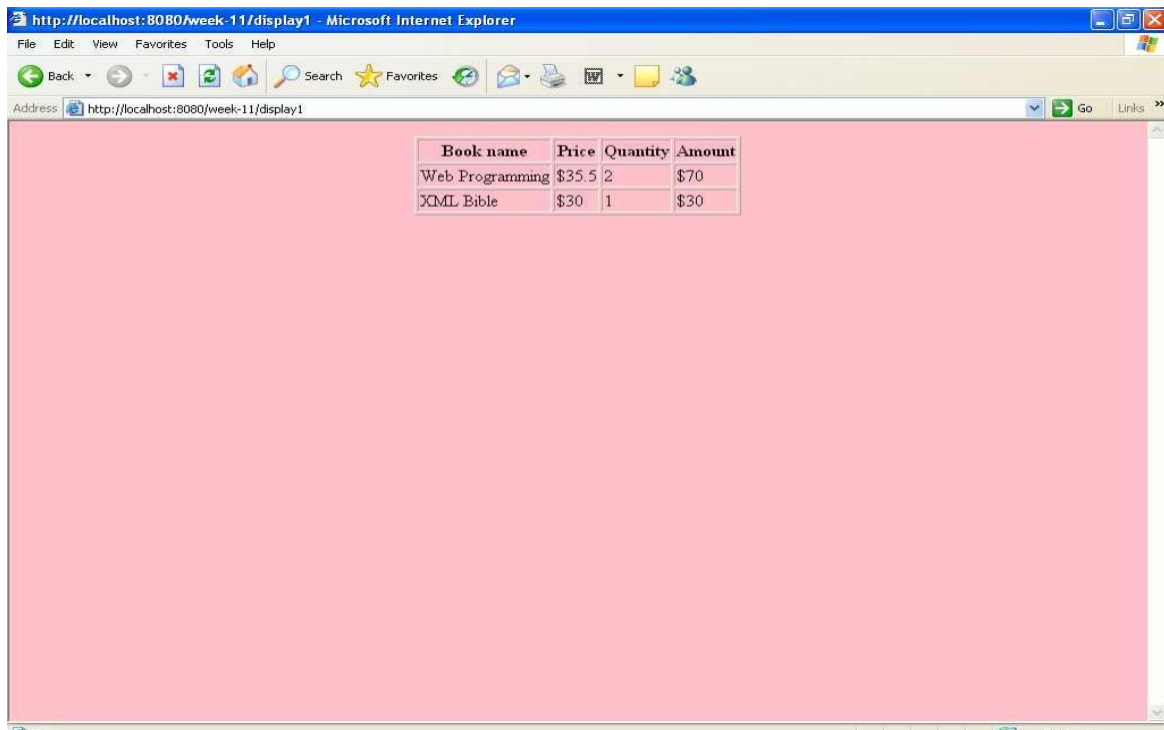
http://localhost:8080/week-11/display1 - Microsoft Internet Explorer

File Edit View Favorites Tools Help

Back Search Favorites

Address http://localhost:8080/week-11/display1 Go Links

| Book name | Price | Quantity | Amount |
|---|---|---|---|
| Web Programming | $35.5 | 2 | $70 |
| XML Bible | $30 | 1 | $30 |